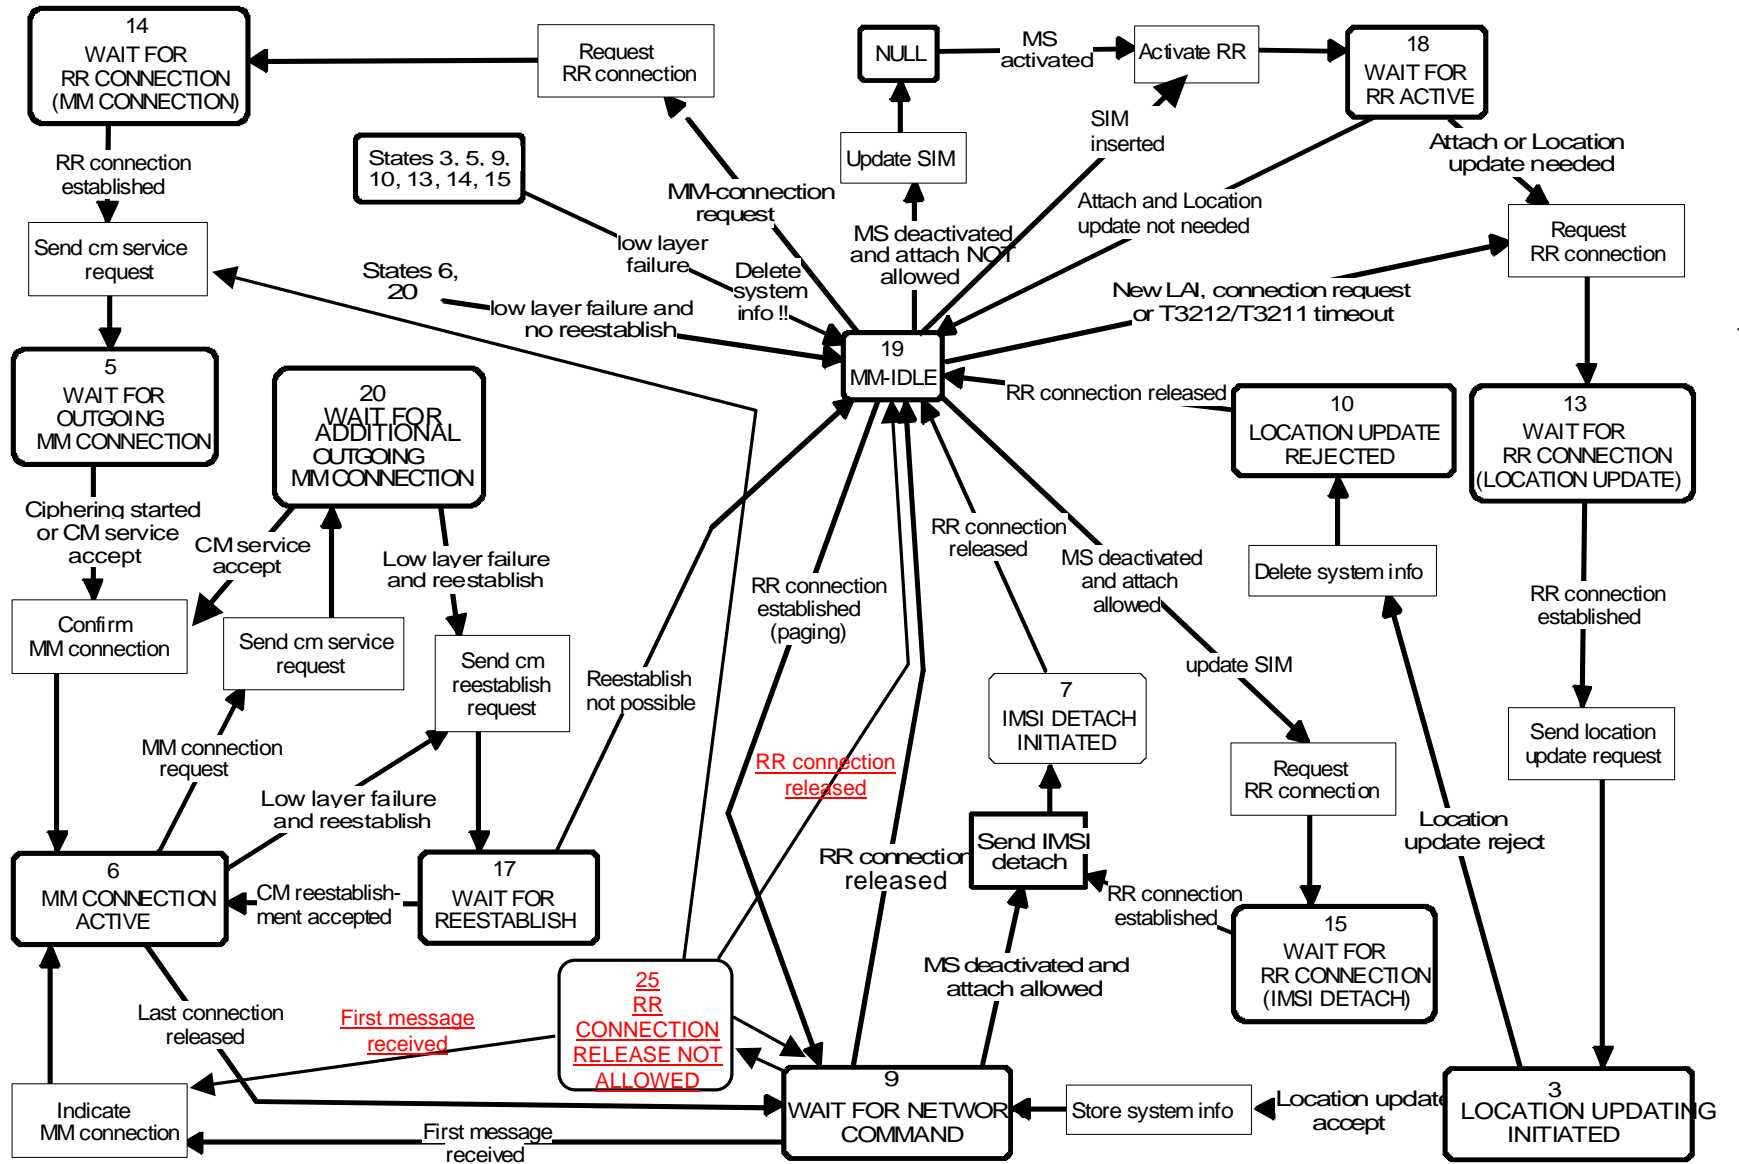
14
WAIT FOR
RR CONNECTION
(MM CONNECTION)

Request
RR connection

NULL

MS
activated

Activate RR

18
WAIT FOR
RR ACTIVE

RR connection
established

States 3, 5, 9,
10, 13, 14, 15

Update SIM

SIM
inserted

Attach or Location
update needed

MM-connection
request

Attach and Location
update not needed

Send cm service
request

low layer
failure

MS deactivated
and attach NOT
allowed

Request
RR connection

States 6,
20

Delete
system
info !!

low layer failure and
no reestablish

New LAI, connection request
or T3212/T3211 timeout

19
MM-IDLE

5
WAIT FOR
OUTGOING
MM CONNECTION

20
WAIT FOR
ADDITIONAL
OUTGOING
MM CONNECTION

RR connection released

10
LOCATION UPDATE
REJECTED

13
WAIT FOR
RR CONNECTION
(LOCATION UPDATE)

Ciphering started
or CM service
accept

CM service
accept

Low layer failure
and reestablish

RR connection
released

MS deactivated
and attach
allowed

Delete system info

Confirm
MM connection

Send cm service
request

Send cm
reestablish
request

RR connection
established
(paging)

Reestablish
not possible

update SIM

RR connection
established

7
IMSI DETACH
INITIATED

Request
RR connection

Send location
update request

MM connection
request

RR connection
released

Low layer failure
and reestablish

Location
update reject

RR connection
released

Send IMSI
detach

6
MM CONNECTION
ACTIVE

CM reestablish-
ment accepted

17
WAIT FOR
REESTABLISH

RR connection
established

15
WAIT FOR
RR CONNECTION
(IMSI DETACH)

MS deactivated and
attach allowed

Last connection
released

First message
received

25
RR
CONNECTION
RELEASE NOT
ALLOWED

9
WAIT FOR NETWOR
COMMAND

Store system info

Location update
accept

3
LOCATION UPDATING
INITIATED

Indicate
MM connection

First message
received